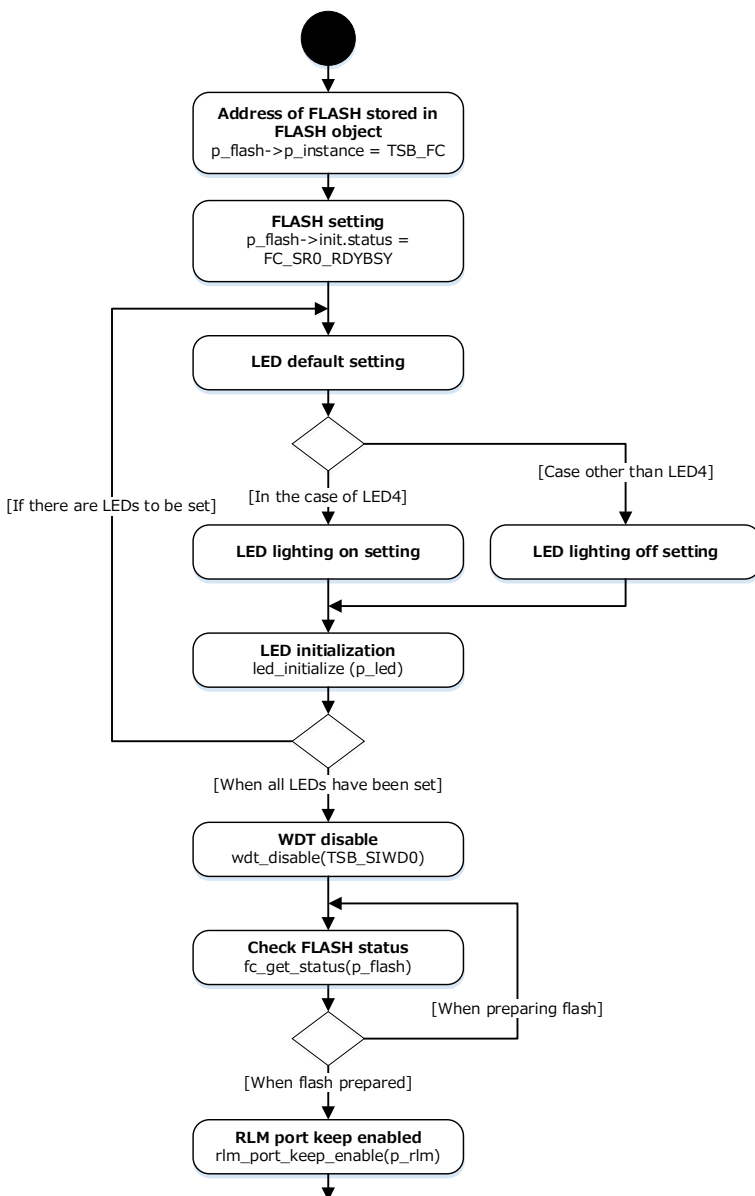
Address of FLASH stored in FLASH object
p_flash->p_instance = TSB_FC

FLASH setting
p_flash->init.status = FC_SR0_RDYBSY

LED default setting

[If there are LEDs to be set]

[In the case of LED4]

[Case other than LED4]

LED lighting on setting

LED lighting off setting

LED initialization
led_initialize (p_led)

[When all LEDs have been set]

WDT disable
wdt_disable(TSB_SIWD0)

Check FLASH status
fc_get_status(p_flash)

[When preparing flash]

[When flash prepared]

RLM port keep enabled
rlm_port_keep_enable(p_rlm)